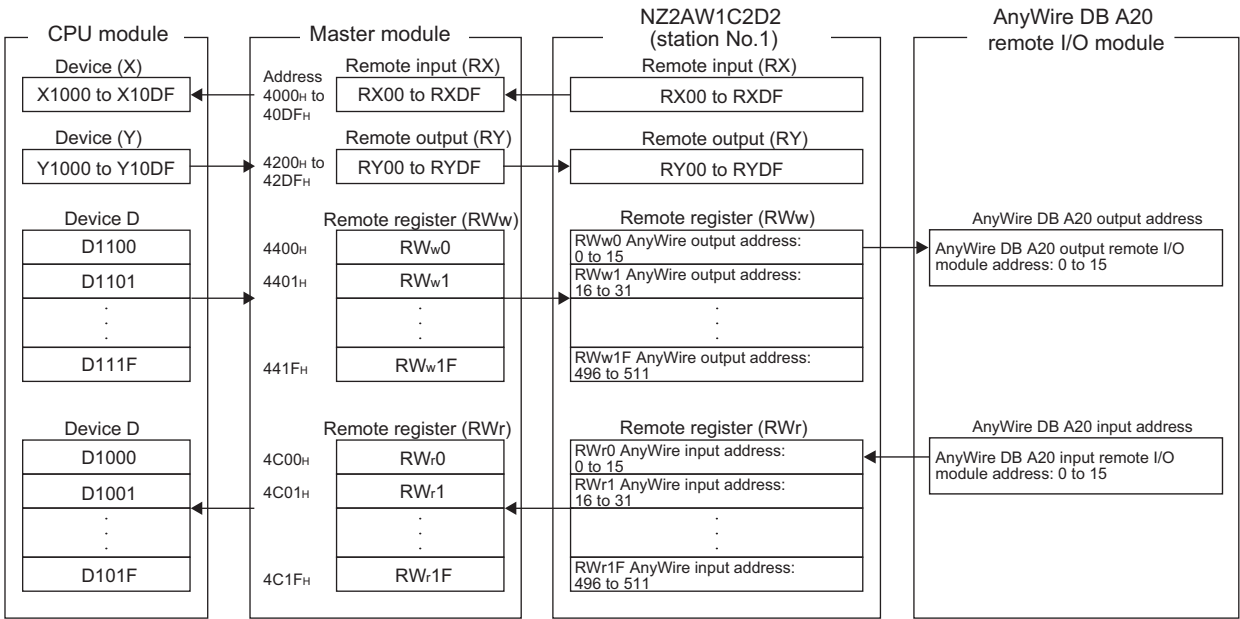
CPU module

Device (X)

X1000 to X10DF

Device (Y)

Y1000 to Y10DF

Device D

D1100

D1101

·
·
·

D111F

Device D

D1000

D1001

·
·
·

D101F

Master module

Address $4000_H$ to $40DF_H$

Remote input (RX)

RX00 to RXDF

$4200_H$ to $42DF_H$

Remote output (RY)

RY00 to RYDF

Remote register (RWw)

$4400_H$ RWw0

$4401_H$ RWw1

·
·
·

$441F_H$ RWw1F

Remote register (RWr)

$4C00_H$ RWr0

$4C01_H$ RWr1

·
·
·

$4C1F_H$ RWr1F

NZ2AW1C2D2 (station No.1)

Remote input (RX)

RX00 to RXDF

Remote output (RY)

RY00 to RYDF

Remote register (RWw)

RWw0 AnyWire output address: 0 to 15

RWw1 AnyWire output address: 16 to 31

·
·
·

RWw1F AnyWire output address: 496 to 511

Remote register (RWr)

RWr0 AnyWire input address: 0 to 15

RWr1 AnyWire input address: 16 to 31

·
·
·

RWr1F AnyWire input address: 496 to 511

AnyWire DB A20 remote I/O module

AnyWire DB A20 output address

AnyWire DB A20 output remote I/O module address: 0 to 15

AnyWire DB A20 input address

AnyWire DB A20 input remote I/O module address: 0 to 15